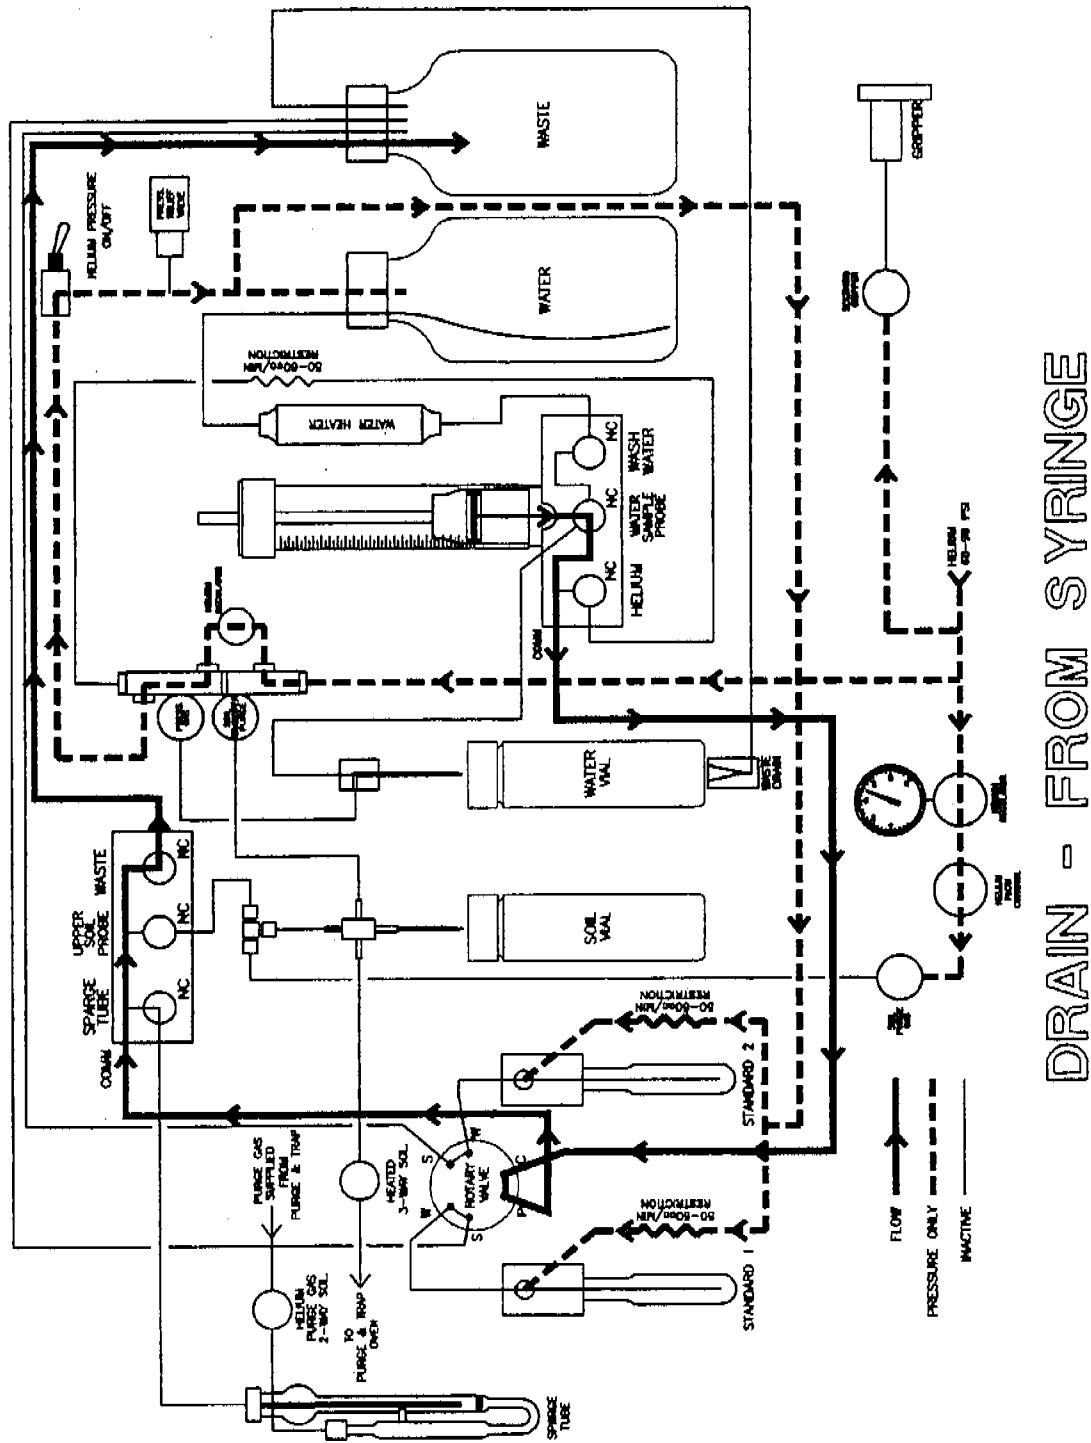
DRAIN - FROM SYRINGE

WASTE

WATER

GRIPPER

HELIUM PRESSURE ON/OFF

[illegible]

50-60cc/MIN RESTRICTION

WATER HEATER

NC

NC

NC

WASH WATER

WATER SAMPLE PROBE

HELIUM

DRAIN

HELIUM 55-60 PSI

WATER VIAL

WASTE DRAIN

SOIL VIAL

SPARGE TUBE

UPPER SOIL PROBE

WASTE

NC

NC

NC

COMM

50-60cc/MIN RESTRICTION

STANDARD 2

50-60cc/MIN RESTRICTION

STANDARD 1

PURGE GAS SUPPLIED FROM PURGE & TRAP

HEATED 3-WAY SOL

ROTARY VALVE

W

S

C

P

HELIUM PURGE GAS 2-WAY SOL

TO PURGE & TRAP OVEN

SPARGE TUBE

FLOW

PRESSURE ONLY

INACTIVE